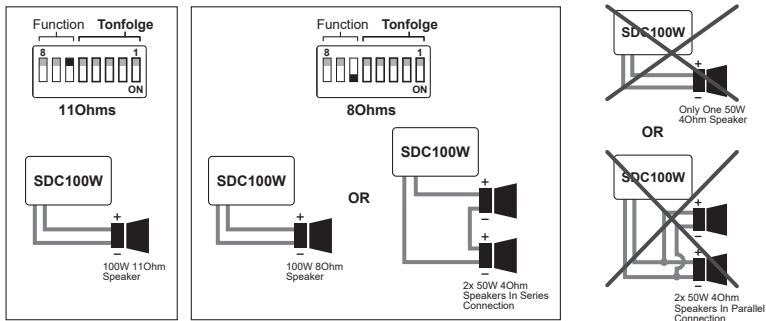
Function Tonfolge
8 1
ON
11Ohms

SDC100W
+
–
100W 11Ohm Speaker

Function Tonfolge
8 1
ON
8Ohms

SDC100W
+
–
100W 8Ohm Speaker

OR

SDC100W
+
–
+
–
2x 50W 4Ohm Speakers In Series Connection

SDC100W
+
–
Only One 50W 4Ohm Speaker

OR

SDC100W
+
–
+
–
2x 50W 4Ohm Speakers In Parallel Connection